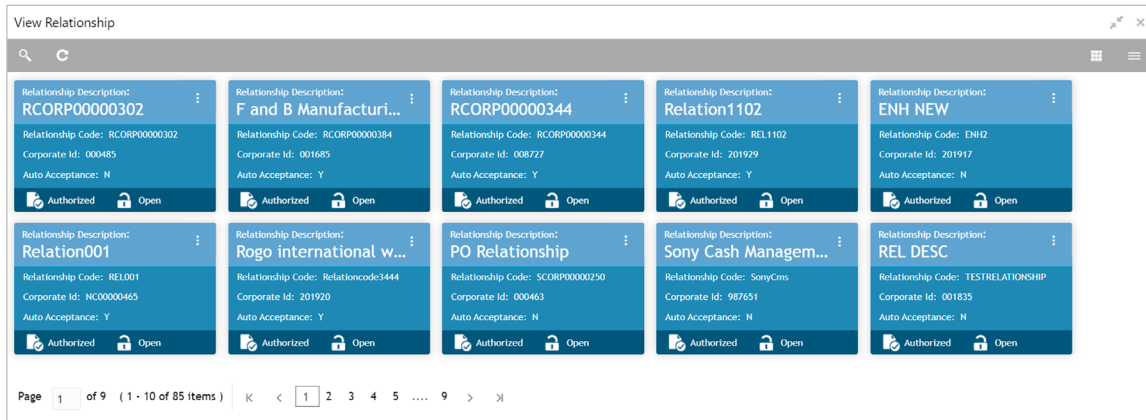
View Relationship

Relationship Description:
RCORP00000302
Relationship Code: RCORP00000302
Corporate Id: 000485
Auto Acceptance: N
Authorized Open

Relationship Description:
F and B Manufacturi...
Relationship Code: RCORP00000384
Corporate Id: 001685
Auto Acceptance: Y
Authorized Open

Relationship Description:
RCORP00000344
Relationship Code: RCORP00000344
Corporate Id: 008727
Auto Acceptance: Y
Authorized Open

Relationship Description:
Relation1102
Relationship Code: REL1102
Corporate Id: 201929
Auto Acceptance: Y
Authorized Open

Relationship Description:
ENH NEW
Relationship Code: ENH2
Corporate Id: 201917
Auto Acceptance: N
Authorized Open

Relationship Description:
Relation001
Relationship Code: REL001
Corporate Id: NC00000465
Auto Acceptance: Y
Authorized Open

Relationship Description:
Rogo international w...
Relationship Code: Relationcode3444
Corporate Id: 201920
Auto Acceptance: Y
Authorized Open

Relationship Description:
PO Relationship
Relationship Code: SCORP00000250
Corporate Id: 000463
Auto Acceptance: N
Authorized Open

Relationship Description:
Sony Cash Managem...
Relationship Code: SonyCms
Corporate Id: 987651
Auto Acceptance: N
Authorized Open

Relationship Description:
REL DESC
Relationship Code: TESTRELATIONSHIP
Corporate Id: 001835
Auto Acceptance: N
Authorized Open

Page 1 of 9 ( 1 - 10 of 85 items ) K < 1 2 3 4 5 .... 9 > >I